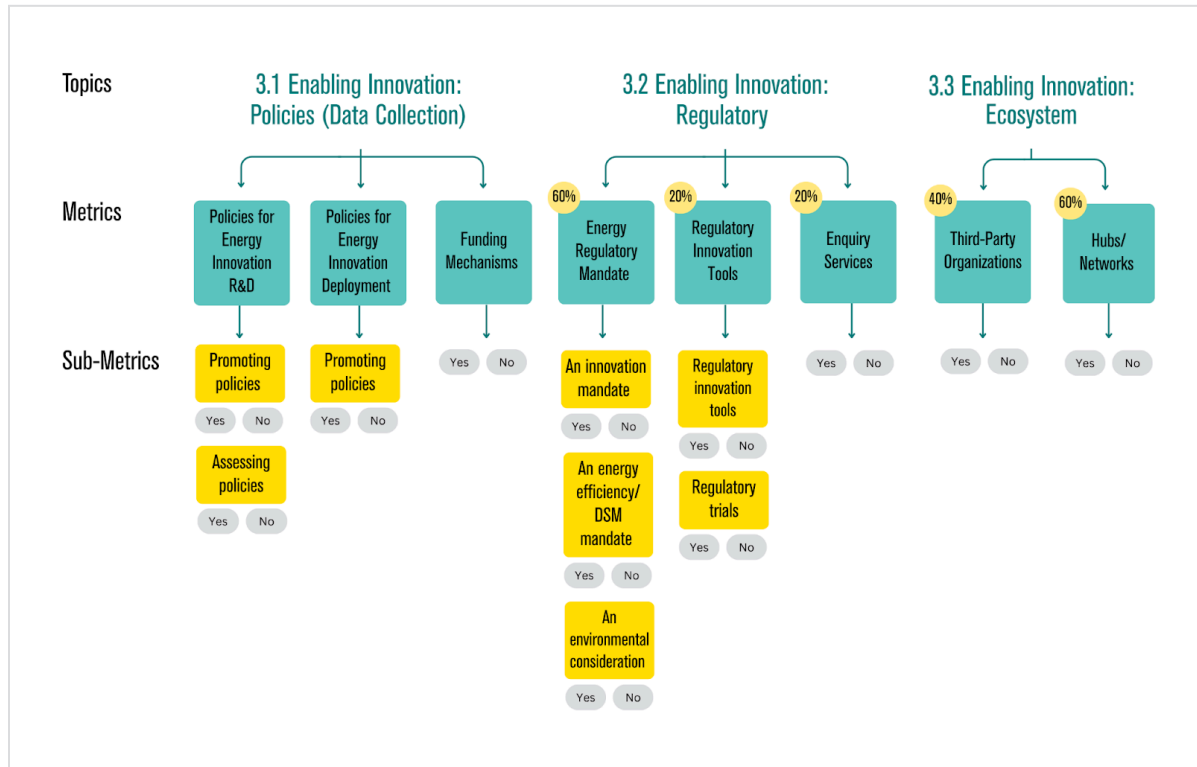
Topics

3.1 Enabling Innovation: Policies (Data Collection)

3.2 Enabling Innovation: Regulatory

3.3 Enabling Innovation: Ecosystem

Metrics

Policies for Energy Innovation R&D

Policies for Energy Innovation Deployment

Funding Mechanisms

60%
Energy Regulatory Mandate

20%
Regulatory Innovation Tools

20%
Enquiry Services

40%
Third-Party Organizations

60%
Hubs/ Networks

Sub-Metrics

Promoting policies
Yes No

Assessing policies
Yes No

Promoting policies
Yes No

Yes No

An innovation mandate
Yes No

An energy efficiency/ DSM mandate
Yes No

An environmental consideration
Yes No

Regulatory innovation tools
Yes No

Regulatory trials
Yes No

Yes No

Yes No

Yes No